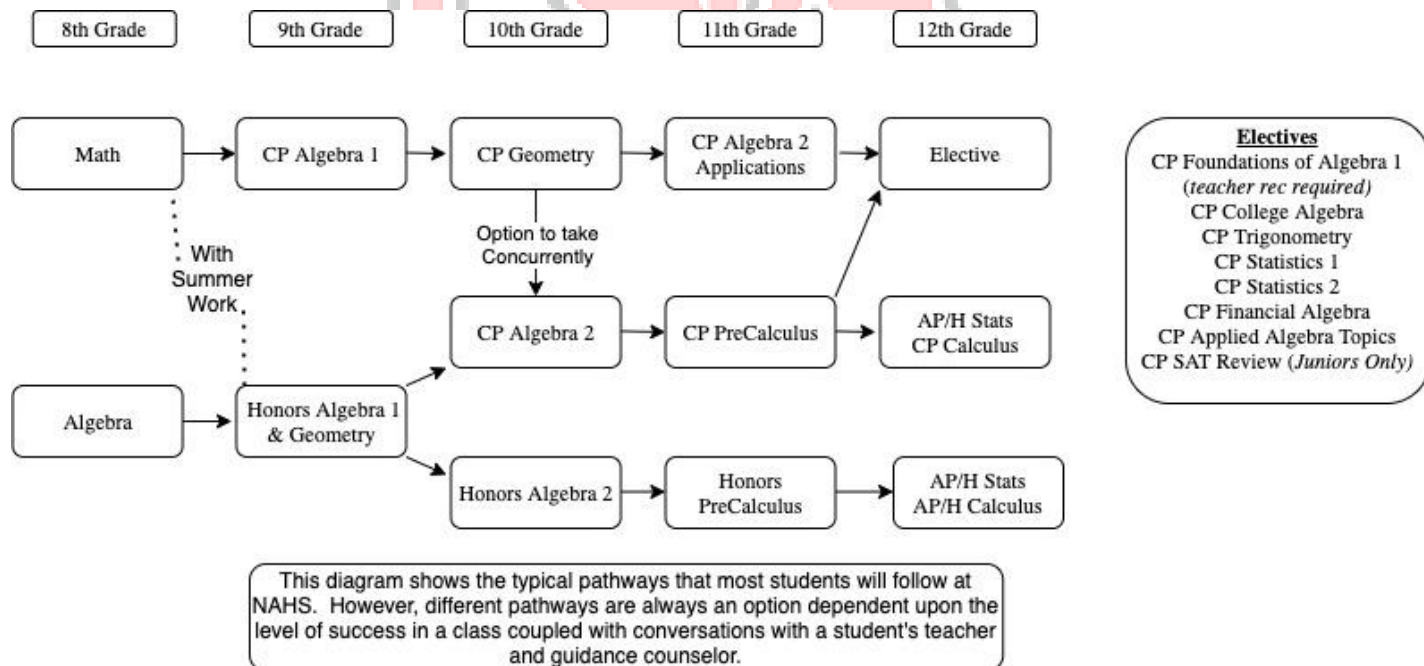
8th Grade

9th Grade

10th Grade

11th Grade

12th Grade

Math

CP Algebra 1

CP Geometry

CP Algebra 2 Applications

Elective

With Summer Work

Option to take Concurrently

CP Algebra 2

CP PreCalculus

AP/H Stats
CP Calculus

Algebra

Honors Algebra 1 & Geometry

Honors Algebra 2

Honors PreCalculus

AP/H Stats
AP/H Calculus

Electives
CP Foundations of Algebra 1 (teacher rec required)
CP College Algebra
CP Trigonometry
CP Statistics 1
CP Statistics 2
CP Financial Algebra
CP Applied Algebra Topics
CP SAT Review (Juniors Only)

This diagram shows the typical pathways that most students will follow at NAHS. However, different pathways are always an option dependent upon the level of success in a class coupled with conversations with a student's teacher and guidance counselor.